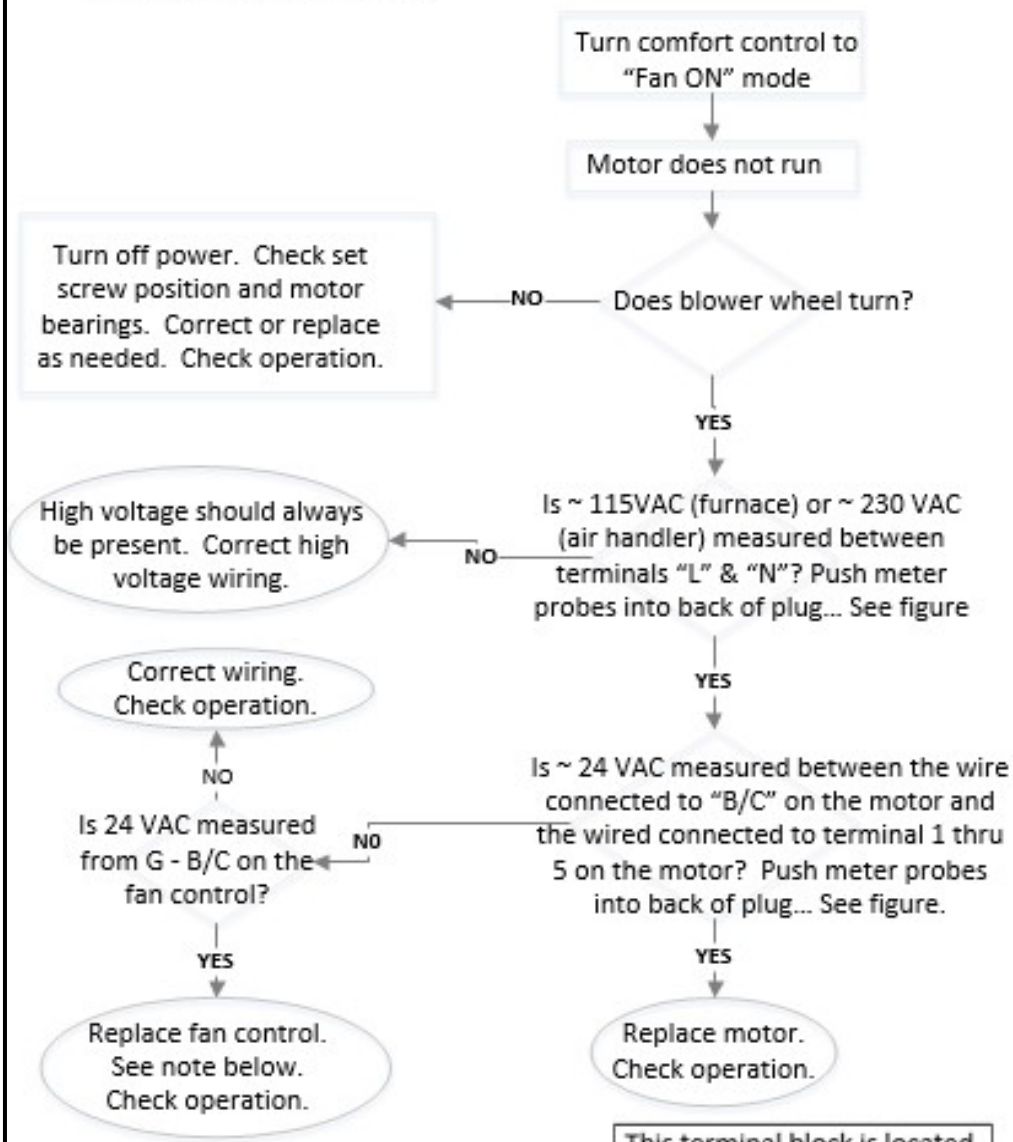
Turn comfort control to "Fan ON" mode

Motor does not run

Does blower wheel turn?

NO

Turn off power. Check set screw position and motor bearings. Correct or replace as needed. Check operation.

YES

Is ~ 115VAC (furnace) or ~ 230 VAC (air handler) measured between terminals "L" & "N"? Push meter probes into back of plug… See figure

NO

High voltage should always be present. Correct high voltage wiring.

YES

Is ~ 24 VAC measured between the wire connected to "B/C" on the motor and the wired connected to terminal 1 thru 5 on the motor? Push meter probes into back of plug… See figure.

N0

Is 24 VAC measured from G - B/C on the fan control?

NO

Correct wiring. Check operation.

YES

Replace fan control. See note below. Check operation.

YES

Replace motor. Check operation.

This terminal block is located